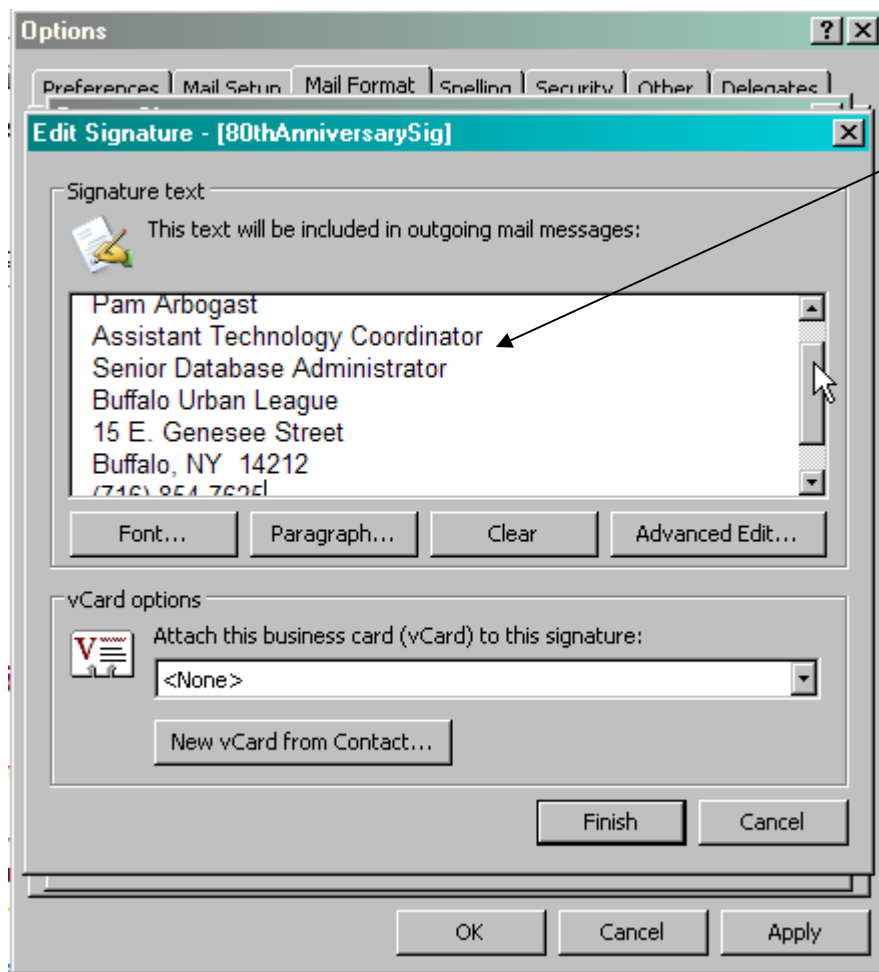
Options

Preferences | Mail Setup | Mail Format | Spelling | Security | Other | Delegates

Edit Signature - [80thAnniversarySig]

Signature text

This text will be included in outgoing mail messages:

Pam Arbogast
Assistant Technology Coordinator
Senior Database Administrator
Buffalo Urban League
15 E. Genesee Street
Buffalo, NY 14212
(716) 854-7625

Font... | Paragraph... | Clear | Advanced Edit...

vCard options

Attach this business card (vCard) to this signature:

<None>

New vCard from Contact...

Finish | Cancel

OK | Cancel | Apply